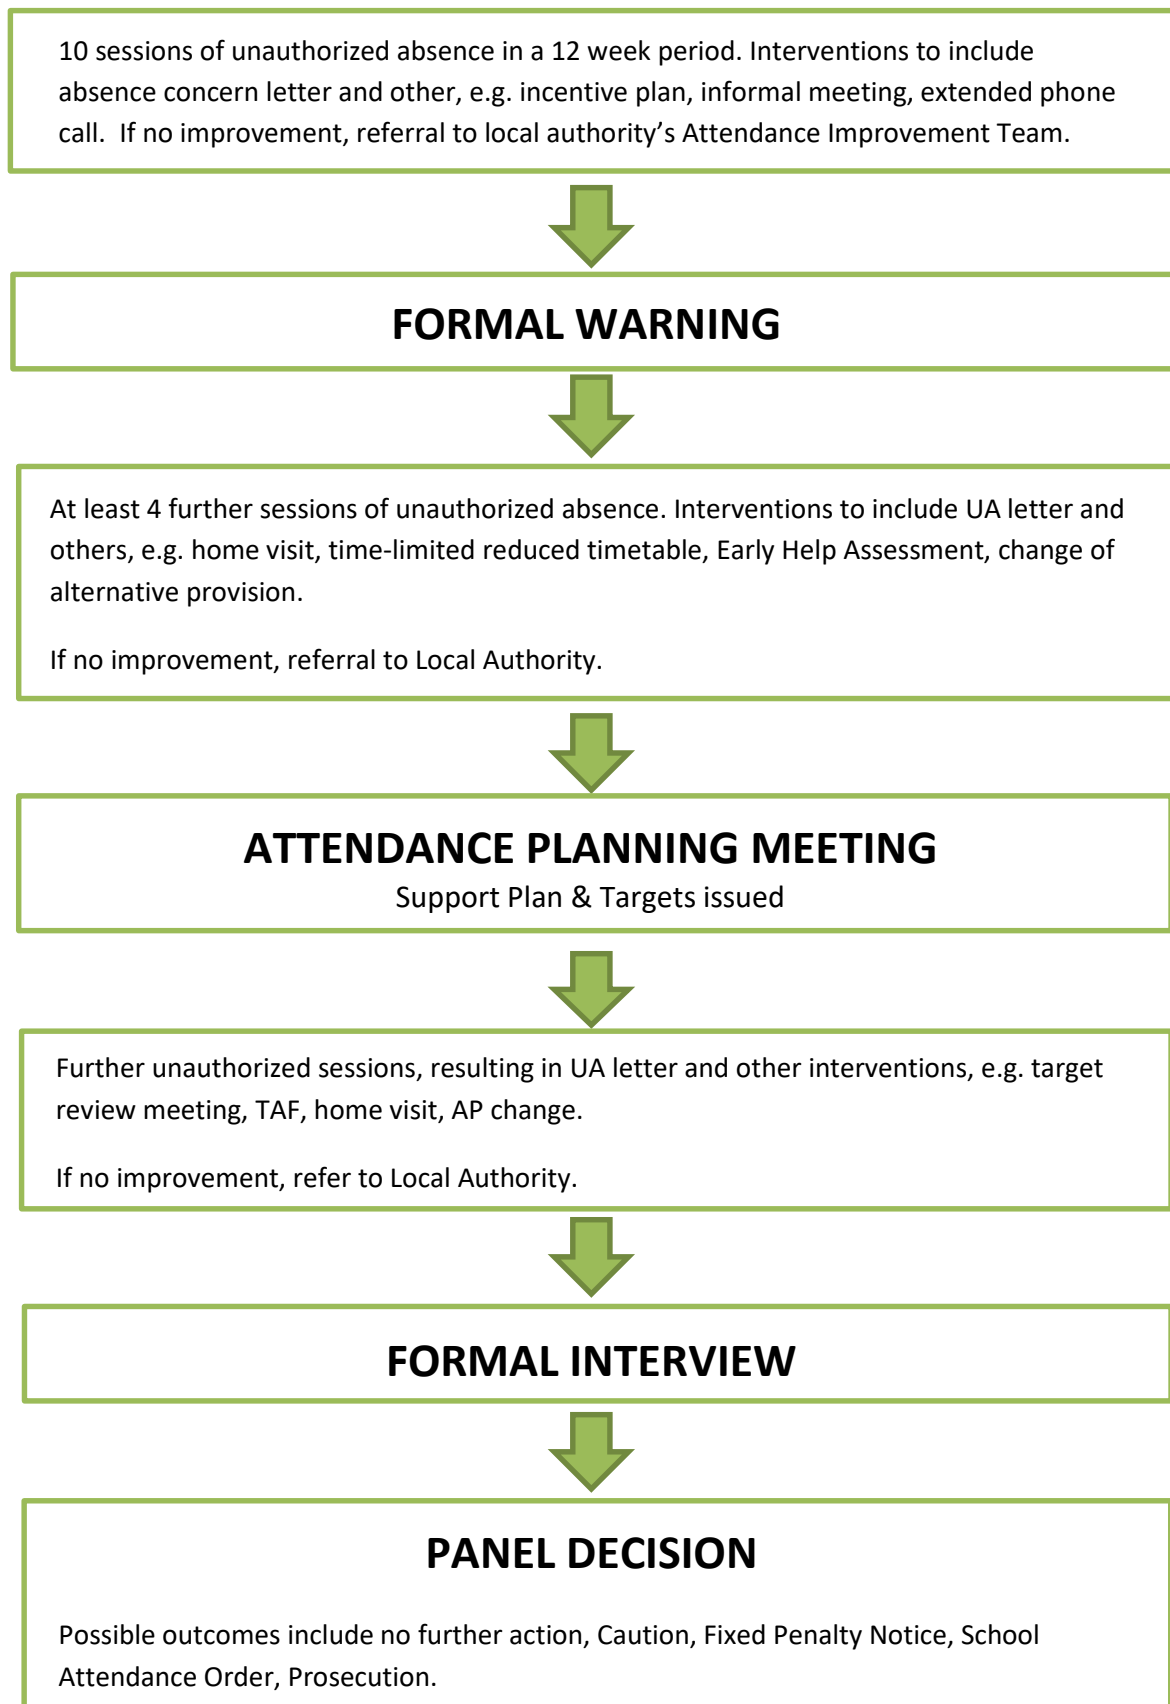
10 sessions of unauthorized absence in a 12 week period. Interventions to include absence concern letter and other, e.g. incentive plan, informal meeting, extended phone call. If no improvement, referral to local authority's Attendance Improvement Team.

FORMAL WARNING

At least 4 further sessions of unauthorized absence. Interventions to include UA letter and others, e.g. home visit, time-limited reduced timetable, Early Help Assessment, change of alternative provision.

If no improvement, referral to Local Authority.

ATTENDANCE PLANNING MEETING

Support Plan & Targets issued

Further unauthorized sessions, resulting in UA letter and other interventions, e.g. target review meeting, TAF, home visit, AP change.

If no improvement, refer to Local Authority.

FORMAL INTERVIEW

PANEL DECISION

Possible outcomes include no further action, Caution, Fixed Penalty Notice, School Attendance Order, Prosecution.